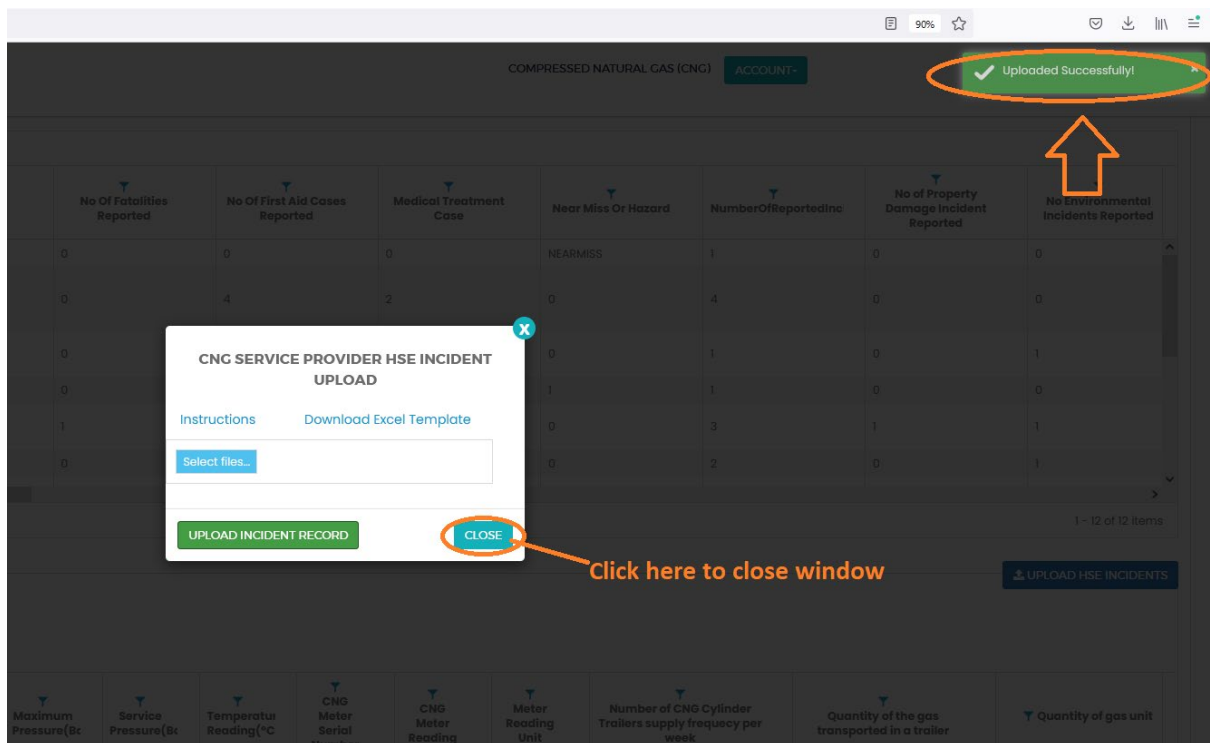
90%

COMPRESSED NATURAL GAS (CNG) ACCOUNT▾

Uploaded Successfully!

| No Of Fatalities Reported | No Of First Aid Cases Reported | Medical Treatment Case | Near Miss Or Hazard | NumberOfReportedInc | No of Property Damage Incident Reported | No Environmental Incidents Reported |
|---|---|---|---|---|---|---|
| 0 | 0 | 0 | NEARMISS | 1 | 0 | 0 |
| 0 | 4 | 2 | 0 | 4 | 0 | 0 |
| 0 | | | 0 | 1 | 0 | 1 |
| 0 | | | 1 | 1 | 0 | 0 |
| 1 | | | 0 | 3 | 1 | 1 |
| 0 | | | 0 | 2 | 0 | 1 |

1 - 12 of 12 items

CNG SERVICE PROVIDER HSE INCIDENT UPLOAD

Instructions Download Excel Template

Select files...

UPLOAD INCIDENT RECORD

CLOSE

Click here to close window

UPLOAD HSE INCIDENTS

| Maximum Pressure(Ba | Service Pressure(Ba | Temperatur Reading(°C | CNG Meter Serial | CNG Meter Reading | Meter Reading Unit | Number of CNG Cylinder Trailers supply frequecy per week | Quantity of the gas transported in a trailer | Quantity of gas unit |
|---|---|---|---|---|---|---|---|---|